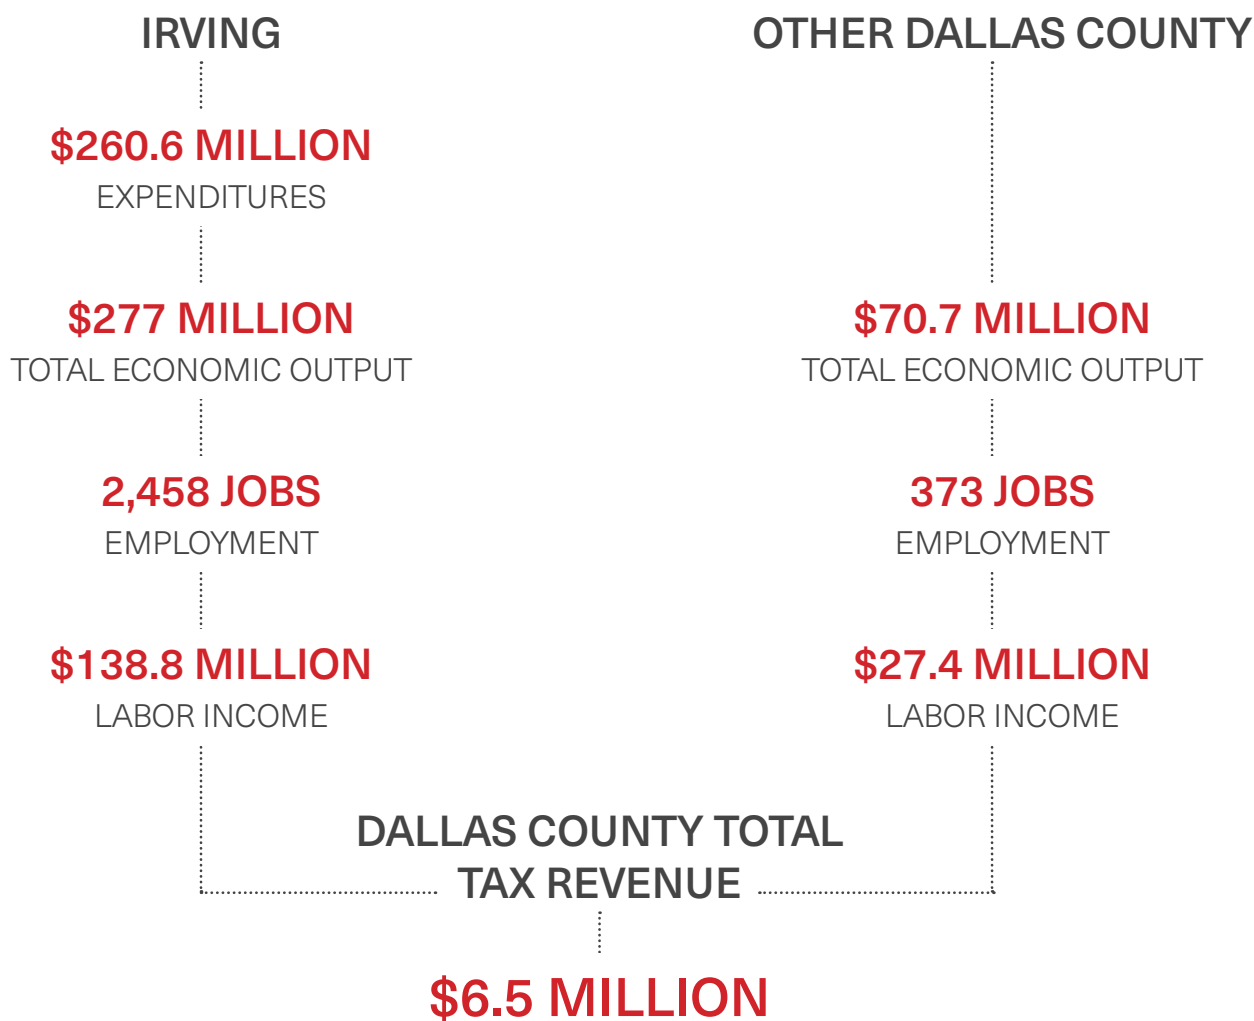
IRVING

\$260.6 MILLION
EXPENDITURES

\$277 MILLION
TOTAL ECONOMIC OUTPUT

2,458 JOBS
EMPLOYMENT

\$138.8 MILLION
LABOR INCOME

OTHER DALLAS COUNTY

\$70.7 MILLION
TOTAL ECONOMIC OUTPUT

373 JOBS
EMPLOYMENT

\$27.4 MILLION
LABOR INCOME

DALLAS COUNTY TOTAL TAX REVENUE

\$6.5 MILLION